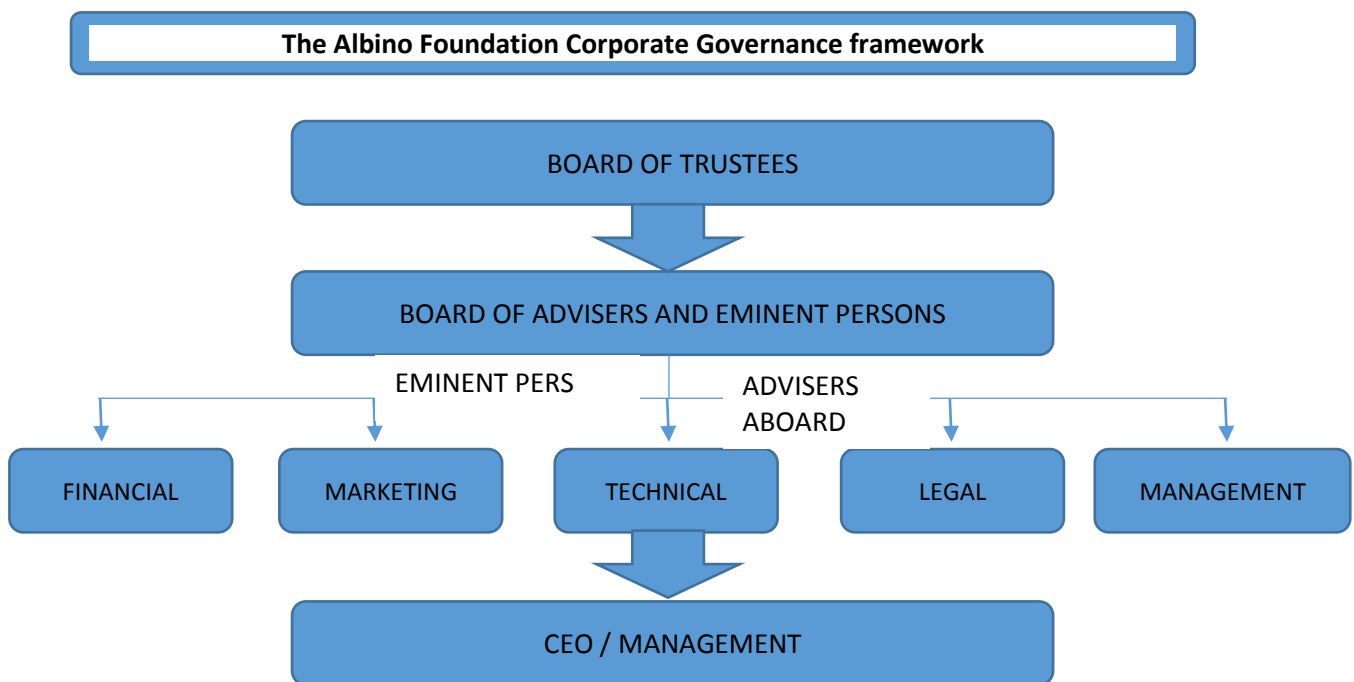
The Albino Foundation Corporate Governance framework

BOARD OF TRUSTEES

BOARD OF ADVISERS AND EMINENT PERSONS

EMINENT PERS

ADVISERS ABOARD

FINANCIAL

MARKETING

TECHNICAL

LEGAL

MANAGEMENT

CEO / MANAGEMENT